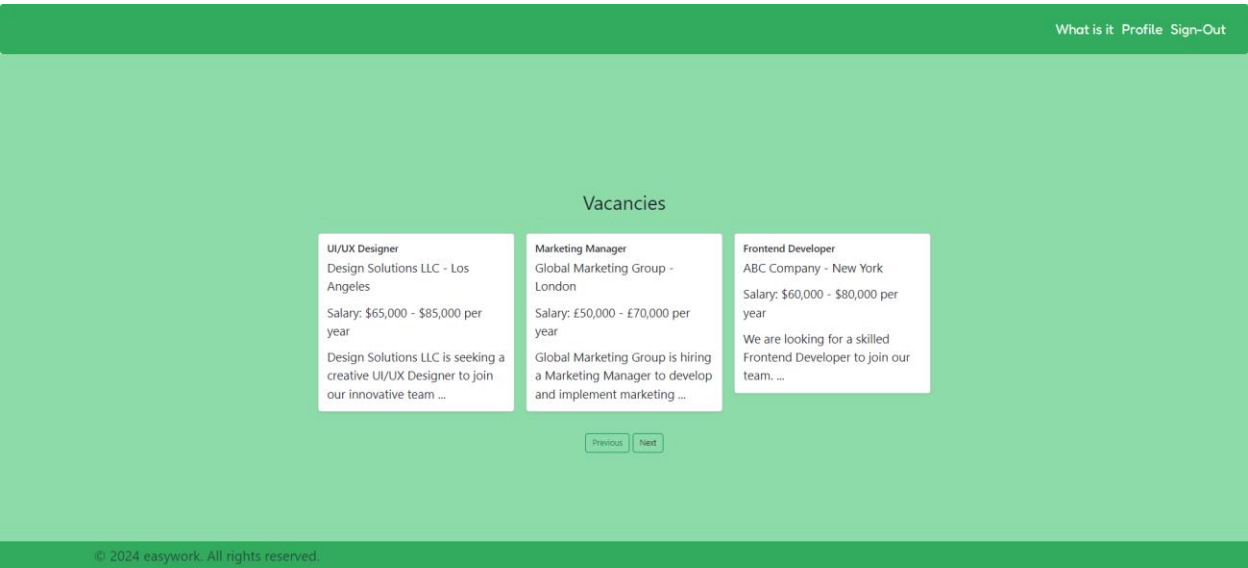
What is it Profile Sign-Out

Vacancies

UI/UX Designer

Design Solutions LLC - Los Angeles

Salary: $65,000 - $85,000 per year

Design Solutions LLC is seeking a creative UI/UX Designer to join our innovative team ...

Marketing Manager

Global Marketing Group - London

Salary: £50,000 - £70,000 per year

Global Marketing Group is hiring a Marketing Manager to develop and implement marketing ...

Frontend Developer

ABC Company - New York

Salary: $60,000 - $80,000 per year

We are looking for a skilled Frontend Developer to join our team. ...

Previous Next

© 2024 easywork. All rights reserved.